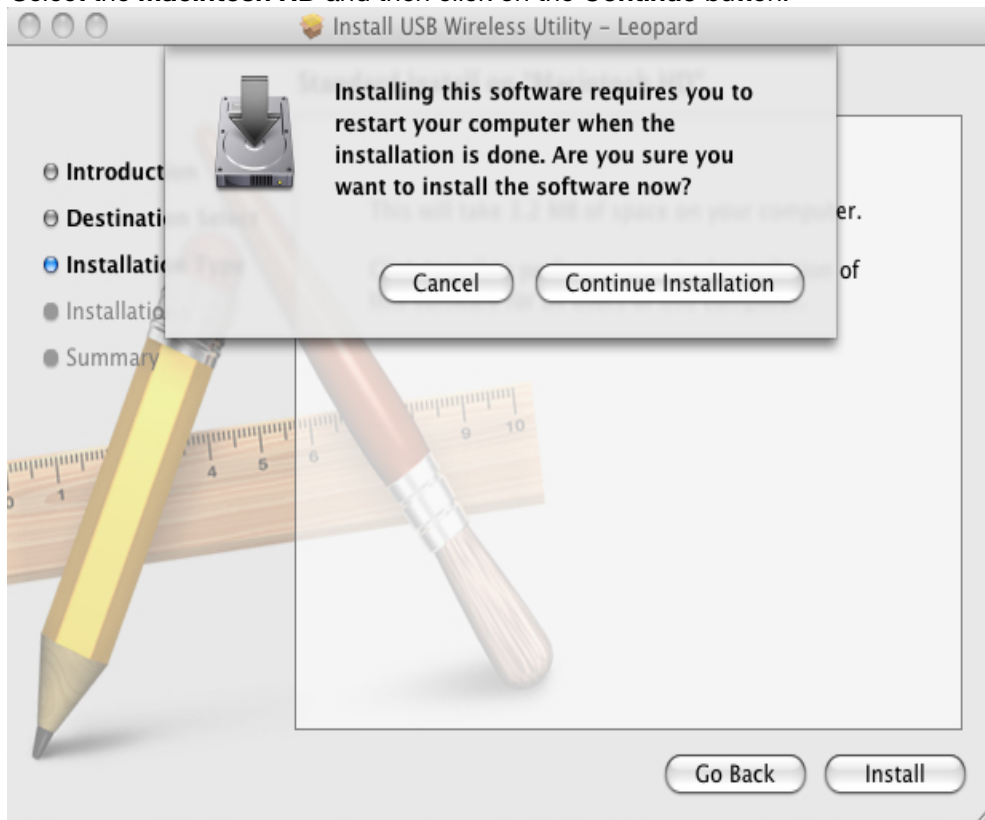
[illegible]

Install USB Wireless Utility – Leopard

Installing this software requires you to restart your computer when the installation is done. Are you sure you want to install the software now?

Cancel

Continue Installation

Introduct

Destinati

Installati

Installati

Summary

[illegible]er.

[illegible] of

1 4 5 6 9 10

Go Back

Install